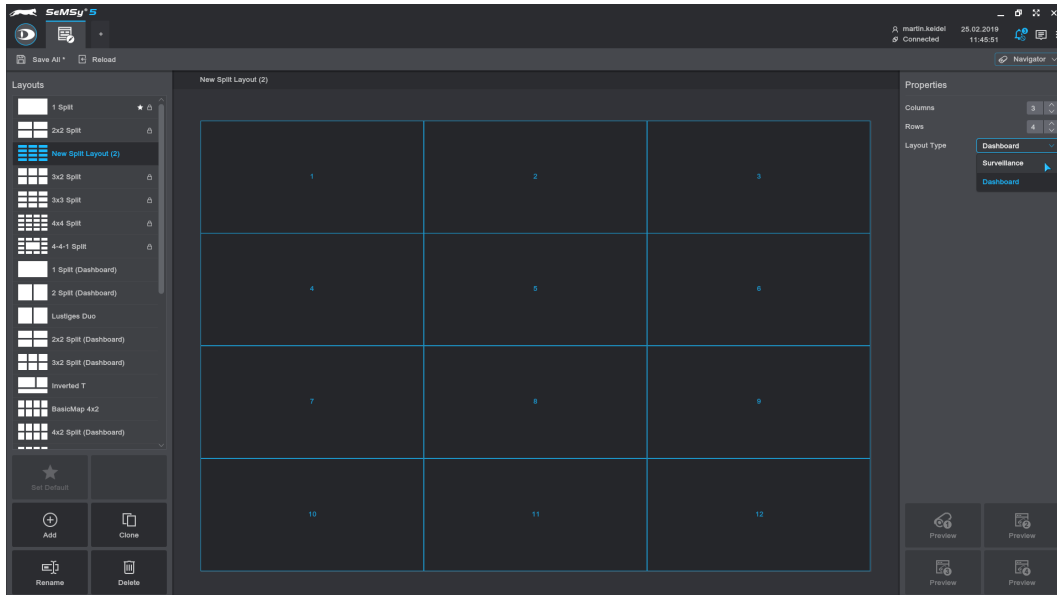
SeMSy®S

martin.keidel
Connected
25.02.2019
11:45:51

Save All * Reload

Navigator

Layouts

1 Split
2x2 Split
New Split Layout (2)
3x2 Split
3x3 Split
4x4 Split
4-4-1 Split
1 Split (Dashboard)
2 Split (Dashboard)
Lustiges Duo
2x2 Split (Dashboard)
3x2 Split (Dashboard)
Inverted T
BasicMap 4x2
4x2 Split (Dashboard)

Set Default
Add
Clone
Rename
Delete

New Split Layout (2)

| 1 | 2 | 3 |
|---|---|---|
| 4 | 5 | 6 |
| 7 | 8 | 9 |
| 10 | 11 | 12 |

Properties
Columns 3
Rows 4
Layout Type Dashboard
Surveillance
Dashboard

Preview
Preview
Preview
Preview